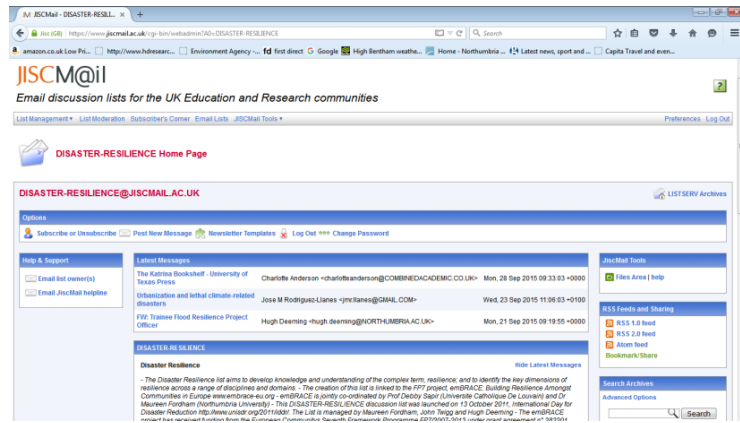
JISCMail - DISASTER-RESIL... × +

Jisc (GB) | https://www.jiscmail.ac.uk/cgi-bin/webadmin?A0=DISASTER-RESILIENCE

Search

amazon.co.uk Low Pri... | http://www.hdresearc... | Environment Agency -... | fd first direct | Google | High Bentham weathe... | Home - Northumbria ... | Latest news, sport and ... | Capita Travel and even...

JISCM@il

Email discussion lists for the UK Education and Research communities

?

List Management ▾ List Moderation Subscriber's Corner Email Lists JiscMail Tools ▾

Preferences Log Out

DISASTER-RESILIENCE Home Page

DISASTER-RESILIENCE@JISCMAIL.AC.UK

LISTSERV Archives

Options

Subscribe or Unsubscribe Post New Message Newsletter Templates Log Out Change Password

Help & Support

Email list owner(s)

Email JiscMail helpline

Latest Messages

| | | |
|---|---|---|
| The Katrina Bookshelf - University of Texas Press | Charlotte Anderson <charlotteanderson@COMBINEDACADEMIC.CO.UK> | Mon, 28 Sep 2015 09:33:03 +0000 |
| Urbanization and lethal climate-related disasters | Jose M Rodriguez-Llanes <jmrllanes@GMAIL.COM> | Wed, 23 Sep 2015 11:06:03 +0100 |
| FW: Trainee Flood Resilience Project Officer | Hugh Deeming <hugh.deeming@NORTHUMBRIA.AC.UK> | Mon, 21 Sep 2015 09:19:55 +0000 |

DISASTER-RESILIENCE

Disaster Resilience

Hide Latest Messages

- The Disaster Resilience list aims to develop knowledge and understanding of the complex term, resilience; and to identify the key dimensions of resilience across a range of disciplines and domains. - The creation of this list is linked to the FP7 project, emBRACE: Building Resilience Amongst Communities in Europe www.embrace-eu.org - emBRACE is jointly co-ordinated by Prof Debby Sapir (Universite Catholique De Louvain) and Dr Maureen Fordham (Northumbria University) - This DISASTER-RESILIENCE discussion list was launched on 13 October 2011, International Day for Disaster Reduction http://www.unisdr.org/2011/iddr/. The List is managed by Maureen Fordham, John Twigg and Hugh Deeming - The emBRACE project has received funding from the European Community Seventh Framework Programme FP7/2007-2013 under grant agreement n° 283201

JiscMail Tools

Files Area | help

RSS Feeds and Sharing

RSS 1.0 feed

RSS 2.0 feed

Atom feed

Bookmark/Share

Search Archives

Advanced Options

Search